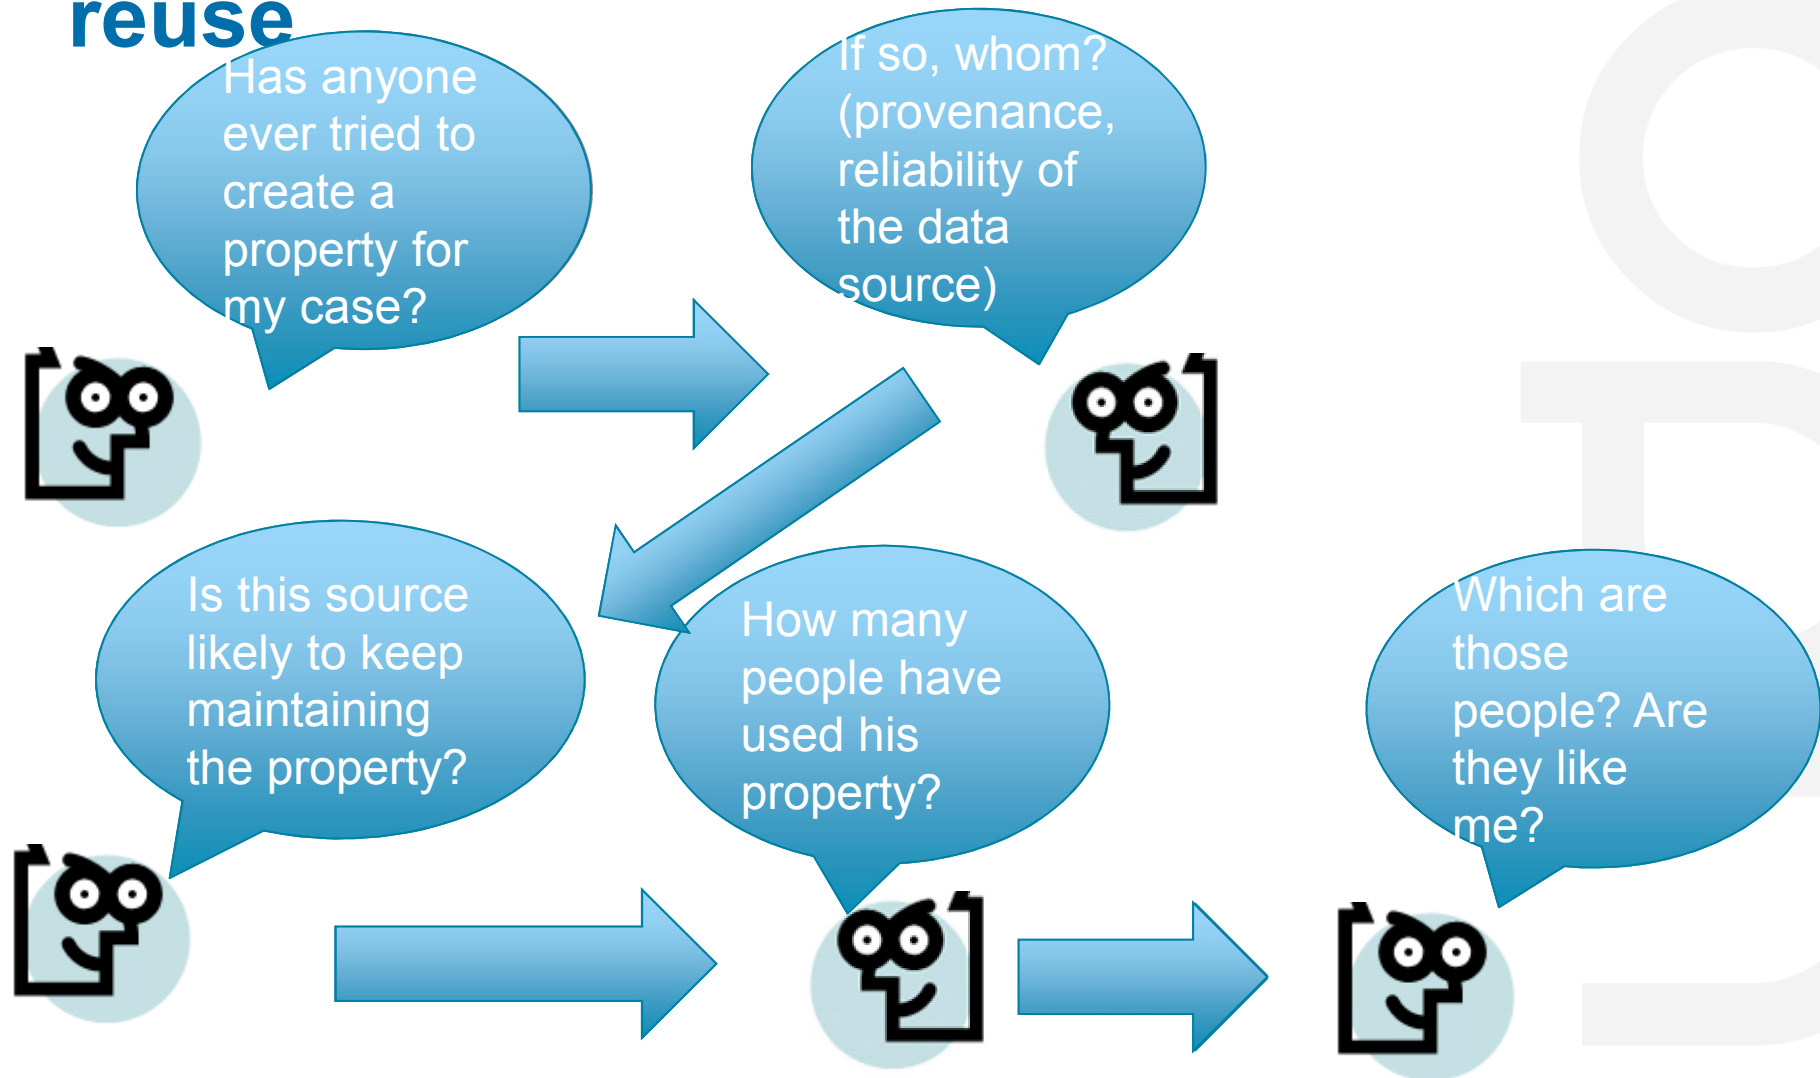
reuse

Has anyone ever tried to create a property for my case?

If so, whom? (provenance, reliability of the data source)

Is this source likely to keep maintaining the property?

How many people have used his property?

Which are those people? Are they like me?